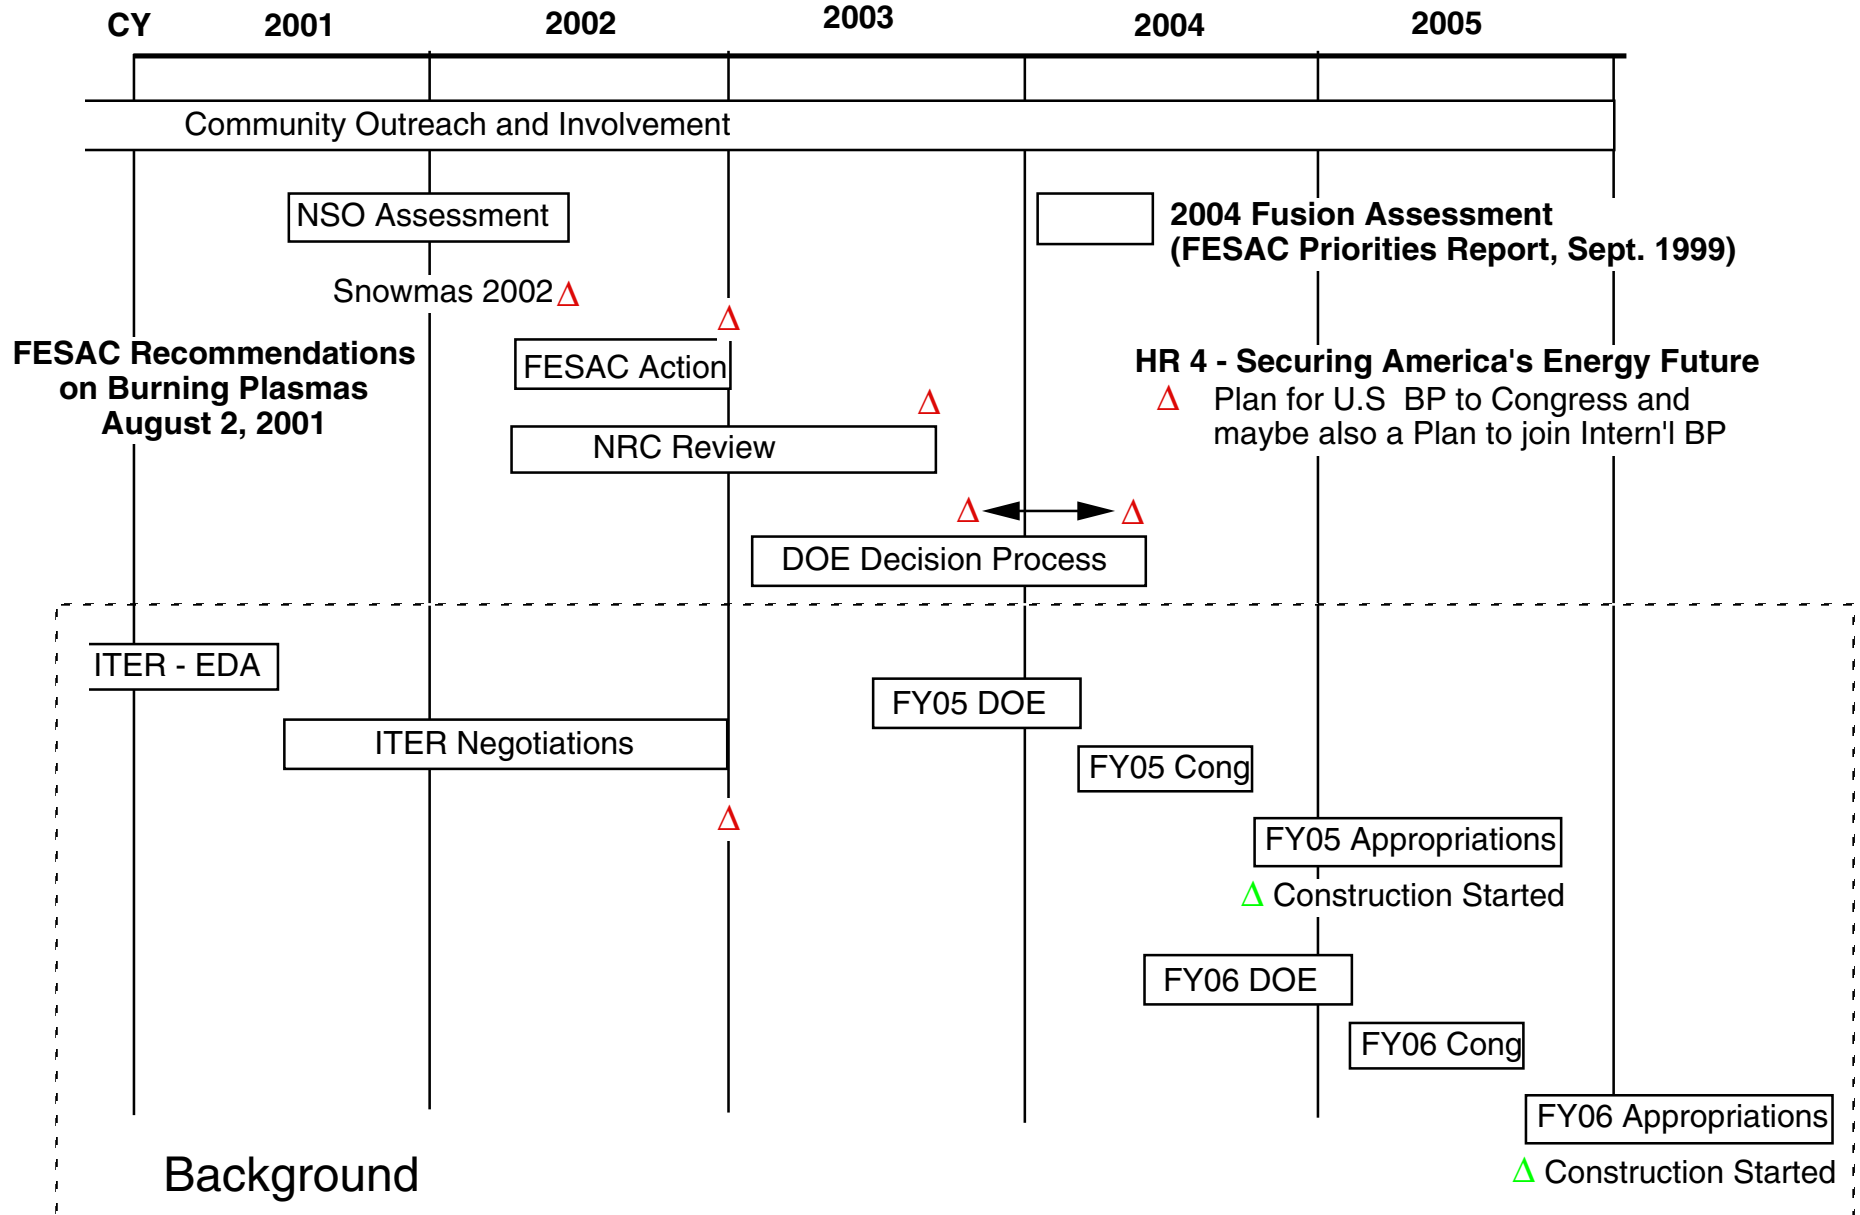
CY 2001 2002 2003 2004 2005

Community Outreach and Involvement

NSO Assessment

2004 Fusion Assessment
(FESAC Priorities Report, Sept. 1999)

Snowmas 2002 $\Delta$

$\Delta$

FESAC Recommendations on Burning Plasmas August 2, 2001

FESAC Action

HR 4 - Securing America's Energy Future
$\Delta$ Plan for U.S BP to Congress and maybe also a Plan to join Intern'l BP

$\Delta$

NRC Review

$\Delta$ $\Delta$

DOE Decision Process

ITER - EDA

FY05 DOE

ITER Negotiations

FY05 Cong

$\Delta$

FY05 Appropriations

$\Delta$ Construction Started

FY06 DOE

FY06 Cong

FY06 Appropriations

Background

$\Delta$ Construction Started